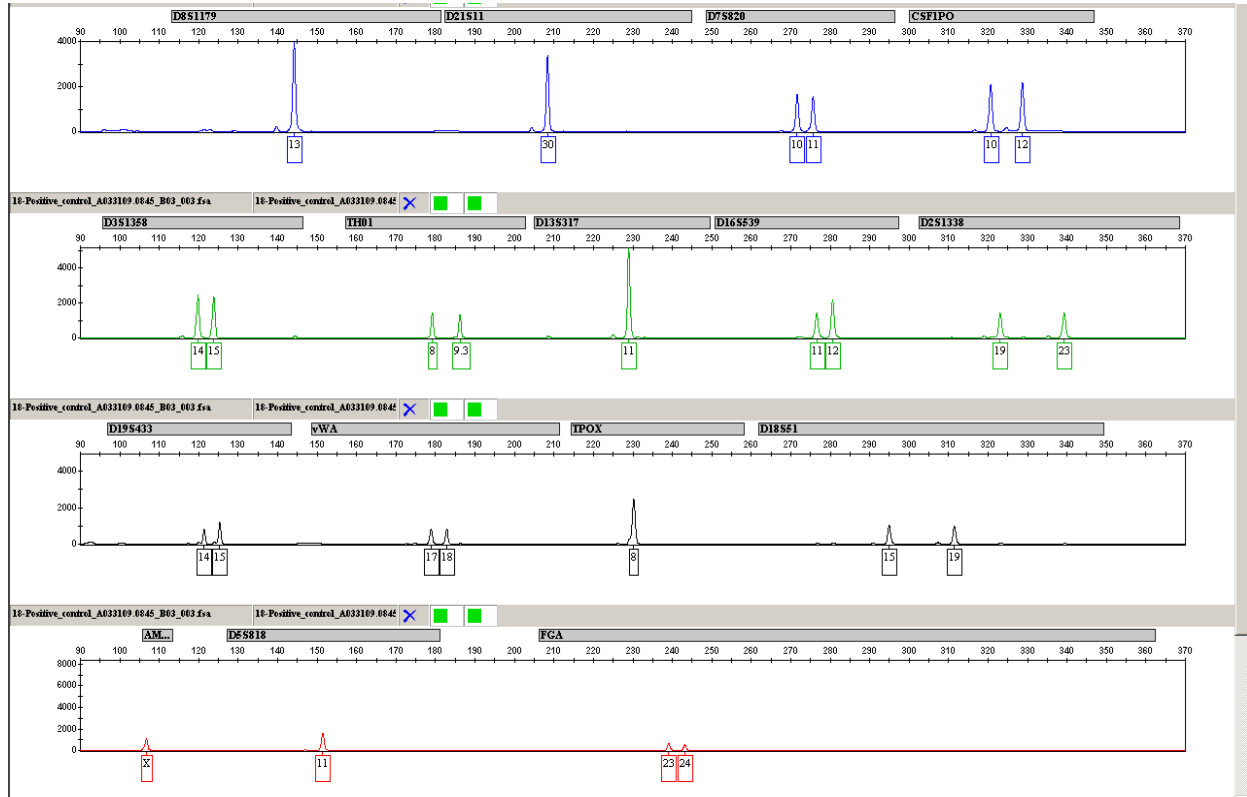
D8S1179 D21S11 D7S820 CSF1PO

90 100 110 120 130 140 150 160 170 180 190 200 210 220 230 240 250 260 270 280 290 300 310 320 330 340 350 360 370

4000
2000
0

13 30 10 11 10 12

18-Positive_control_A033109.0845_B03_003.fsa 18-Positive_control_A033109.0845

D3S1358 TH01 D13S317 D16S539 D2S1338

90 100 110 120 130 140 150 160 170 180 190 200 210 220 230 240 250 260 270 280 290 300 310 320 330 340 350 360 370

4000
2000
0

14 15 8 9.3 11 11 12 19 23

18-Positive_control_A033109.0845_B03_003.fsa 18-Positive_control_A033109.0845

D19S433 vWA TPOX D18S51

90 100 110 120 130 140 150 160 170 180 190 200 210 220 230 240 250 260 270 280 290 300 310 320 330 340 350 360 370

4000
2000
0

14 15 17 18 8 15 19

18-Positive_control_A033109.0845_B03_003.fsa 18-Positive_control_A033109.0845

AM... D5S818 FGA

90 100 110 120 130 140 150 160 170 180 190 200 210 220 230 240 250 260 270 280 290 300 310 320 330 340 350 360 370

8000
6000
4000
2000
0

X 11 23 24